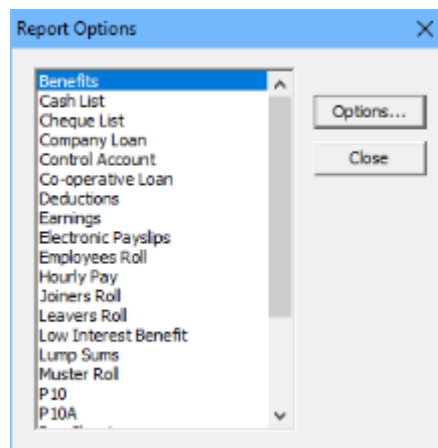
Report Options

Benefits
Cash List
Cheque List
Company Loan
Control Account
Co-operative Loan
Deductions
Earnings
Electronic Payslips
Employees Roll
Hourly Pay
Joiners Roll
Leavers Roll
Low Interest Benefit
Lump Sums
Muster Roll
P10
P10A

Options...
Close